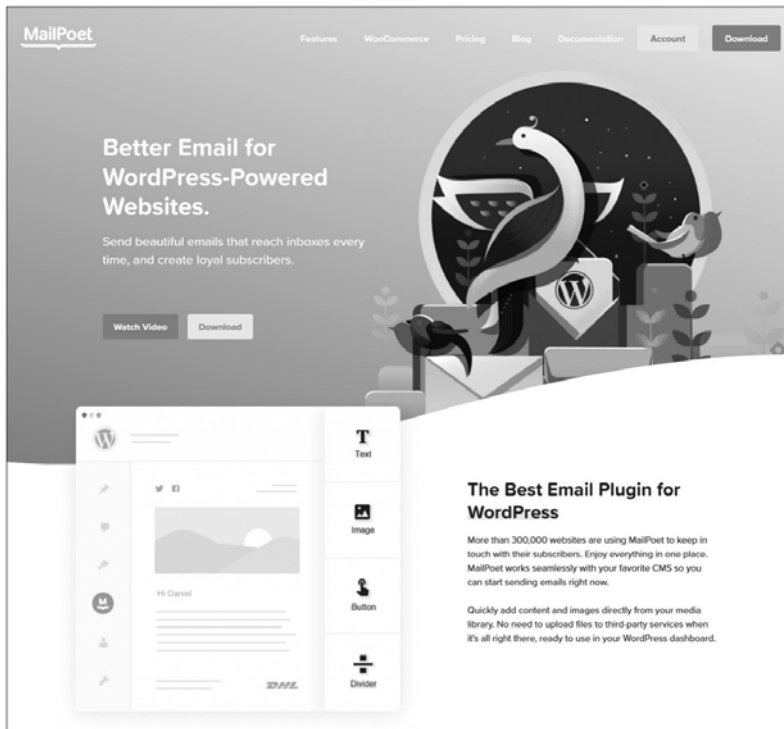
MailPoet

Features WooCommerce Pricing Blog Documentation Account Download

Better Email for WordPress-Powered Websites.

Send beautiful emails that reach inboxes every time, and create loyal subscribers.

Watch Video Download

Hi Daniel

DHL

T
Text

Image

Button

Divider

The Best Email Plugin for WordPress

More than 300,000 websites are using MailPoet to keep in touch with their subscribers. Enjoy everything in one place. MailPoet works seamlessly with your favorite CMS so you can start sending emails right now.

Quickly add content and images directly from your media library. No need to upload files to third-party services when it's all right there, ready to use in your WordPress dashboard.